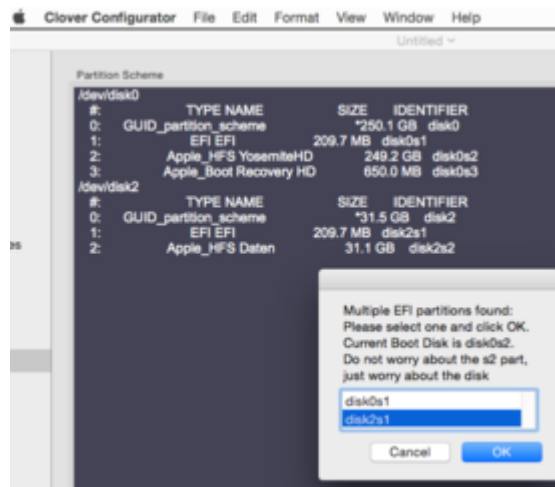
Clover Configurator File Edit Format View Window Help

Untitled

Partition Scheme

/dev/disk0
#: TYPE NAME SIZE IDENTIFIER
0: GUID_partition_scheme *250.1 GB disk0
1: EFI EFI 209.7 MB disk0s1
2: Apple_HFS YosemiteHD 249.2 GB disk0s2
3: Apple_Boot Recovery HD 650.0 MB disk0s3
/dev/disk2
#: TYPE NAME SIZE IDENTIFIER
0: GUID_partition_scheme *31.5 GB disk2
1: EFI EFI 209.7 MB disk2s1
2: Apple_HFS Daten 31.1 GB disk2s2

es

Multiple EFI partitions found:
Please select one and click OK.
Current Boot Disk is disk0s2.
Do not worry about the s2 part,
just worry about the disk

disk0s1
disk2s1

Cancel
OK